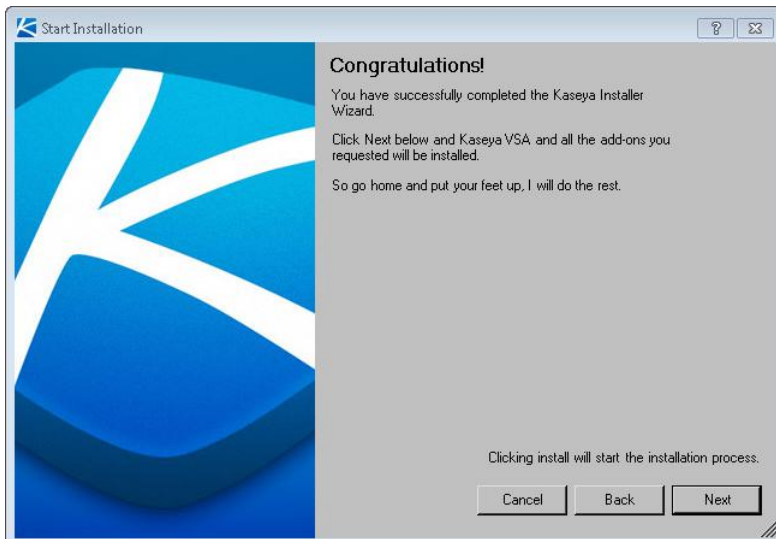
Start Installation

?

Congratulations!

You have successfully completed the Kaseya Installer Wizard.

Click Next below and Kaseya VSA and all the add-ons you requested will be installed.

So go home and put your feet up, I will do the rest.

Clicking install will start the installation process.

Cancel

Back

Next